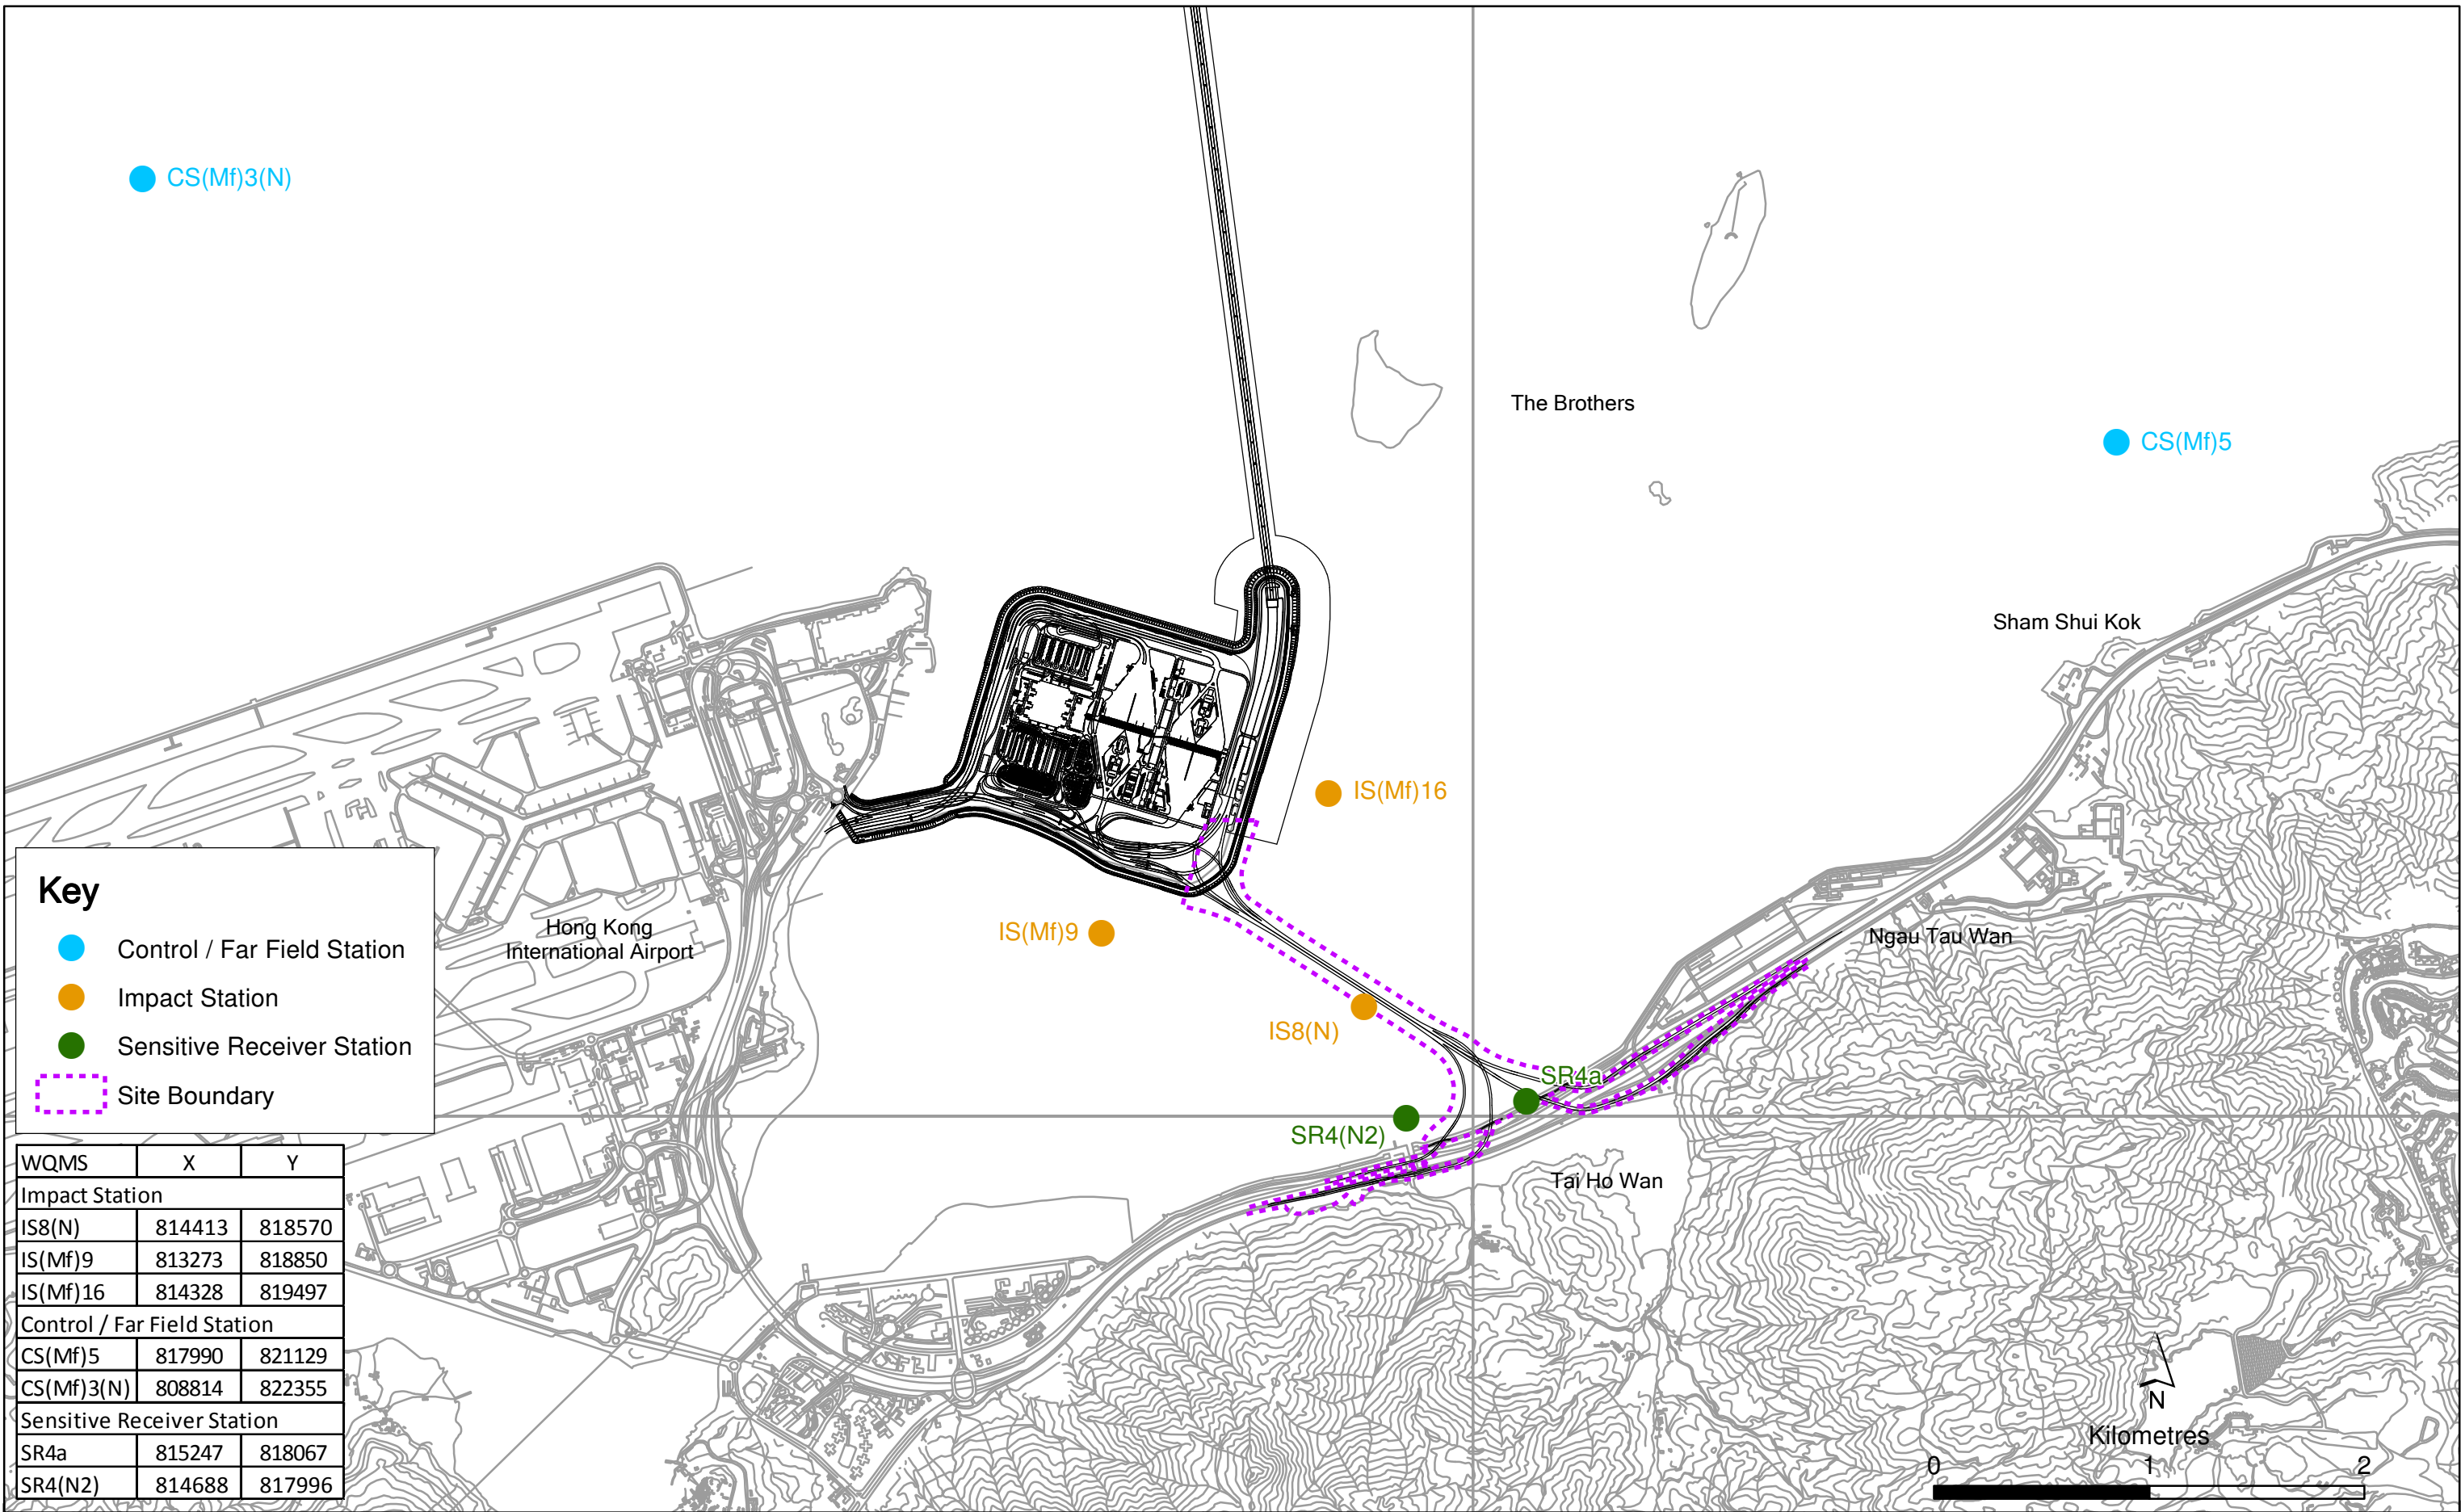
CS(Mf)3(N)

The Brothers

CS(Mf)5

Sham Shui Kok

IS(Mf)16

IS(Mf)9

Hong Kong International Airport

Ngau Tau Wan

IS8(N)

SR4a

SR4(N2)

Tai Ho Wan

Key

Control / Far Field Station

Impact Station

Sensitive Receiver Station

Site Boundary

| WQMS | X | Y |
|---|---|---|
| Impact Station | | |
| IS8(N) | 814413 | 818570 |
| IS(Mf)9 | 813273 | 818850 |
| IS(Mf)16 | 814328 | 819497 |
| Control / Far Field Station | | |
| CS(Mf)5 | 817990 | 821129 |
| CS(Mf)3(N) | 808814 | 822355 |
| Sensitive Receiver Station | | |
| SR4a | 815247 | 818067 |
| SR4(N2) | 814688 | 817996 |

N

Kilometres

0 1 2